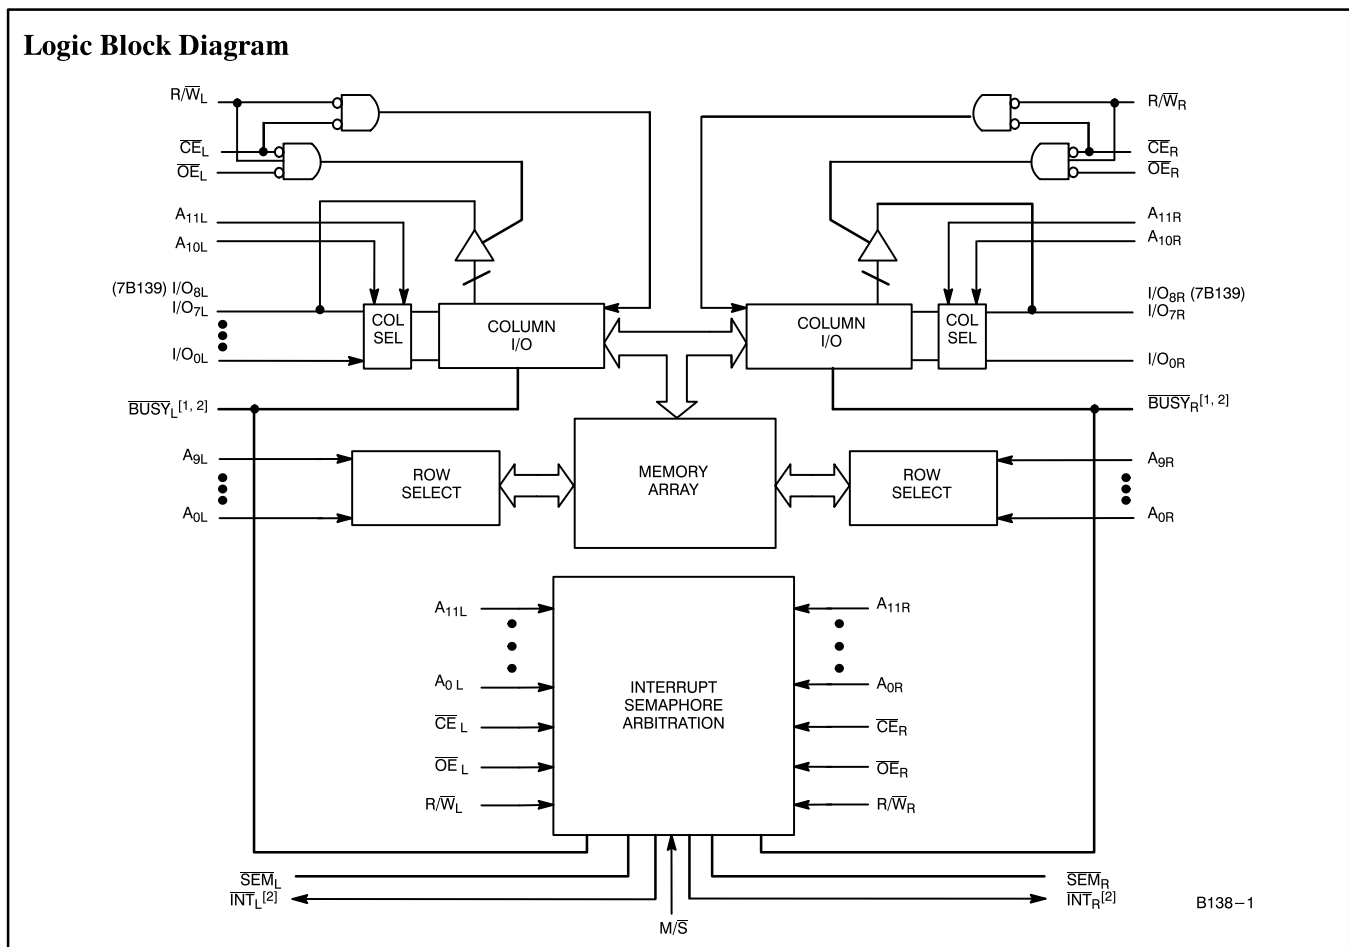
Logic Block Diagram

$R/\overline{W}_L$
$\overline{CE}_L$
$\overline{OE}_L$
$A_{11L}$
$A_{10L}$
(7B139) $I/O_{8L}$
$I/O_{7L}$
$I/O_{0L}$
COL SEL
COLUMN I/O
$\overline{BUSY}_L^{[1, 2]}$
$A_{9L}$
$A_{0L}$
ROW SELECT

$R/\overline{W}_R$
$\overline{CE}_R$
$\overline{OE}_R$
$A_{11R}$
$A_{10R}$
$I/O_{8R}$ (7B139)
$I/O_{7R}$
$I/O_{0R}$
COLUMN I/O
COL SEL
$\overline{BUSY}_R^{[1, 2]}$
MEMORY ARRAY
ROW SELECT
$A_{9R}$
$A_{0R}$

$A_{11L}$
$A_{0L}$
$\overline{CE}_L$
$\overline{OE}_L$
$R/\overline{W}_L$
INTERRUPT SEMAPHORE ARBITRATION
$A_{11R}$
$A_{0R}$
$\overline{CE}_R$
$\overline{OE}_R$
$R/\overline{W}_R$

$\overline{SEM}_L$
$\overline{INT}_L^{[2]}$
$M/\overline{S}$
$\overline{SEM}_R$
$\overline{INT}_R^{[2]}$
B138−1